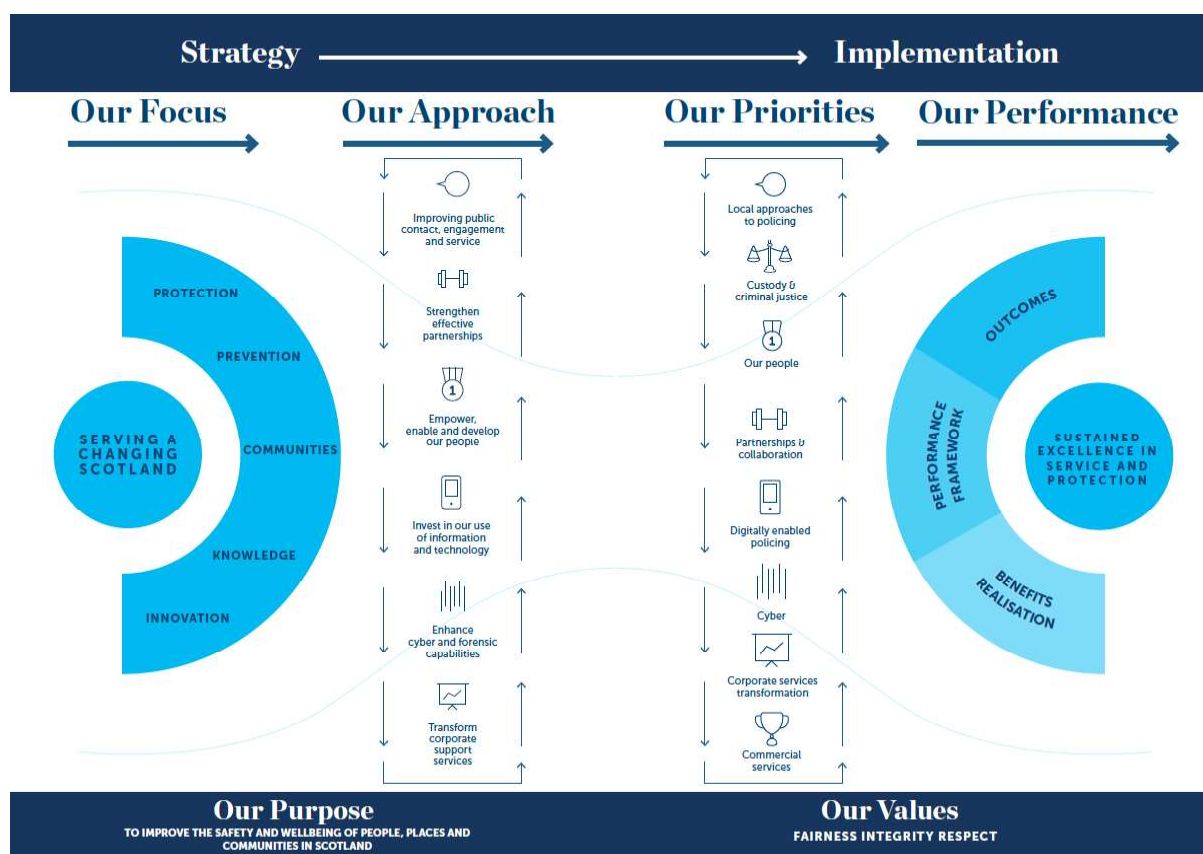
Strategy Implementation

Our Focus

Our Approach

Our Priorities

Our Performance

PROTECTION
PREVENTION
COMMUNITIES
KNOWLEDGE
INNOVATION

SERVING A CHANGING SCOTLAND

Improving public contact, engagement and service

Strengthen effective partnerships

Empower, enable and develop our people

Invest in our use of information and technology

Enhance cyber and forensic capabilities

Transform corporate support services

Local approaches to policing

Custody & criminal justice

Our people

Partnerships & collaboration

Digitally enabled policing

Cyber

Corporate services transformation

Commercial services

OUTCOMES

PERFORMANCE FRAMEWORK

BENEFITS REALISATION

SUSTAINED EXCELLENCE IN SERVICE AND PROTECTION

Our Purpose
TO IMPROVE THE SAFETY AND WELLBEING OF PEOPLE, PLACES AND COMMUNITIES IN SCOTLAND

Our Values
FAIRNESS INTEGRITY RESPECT